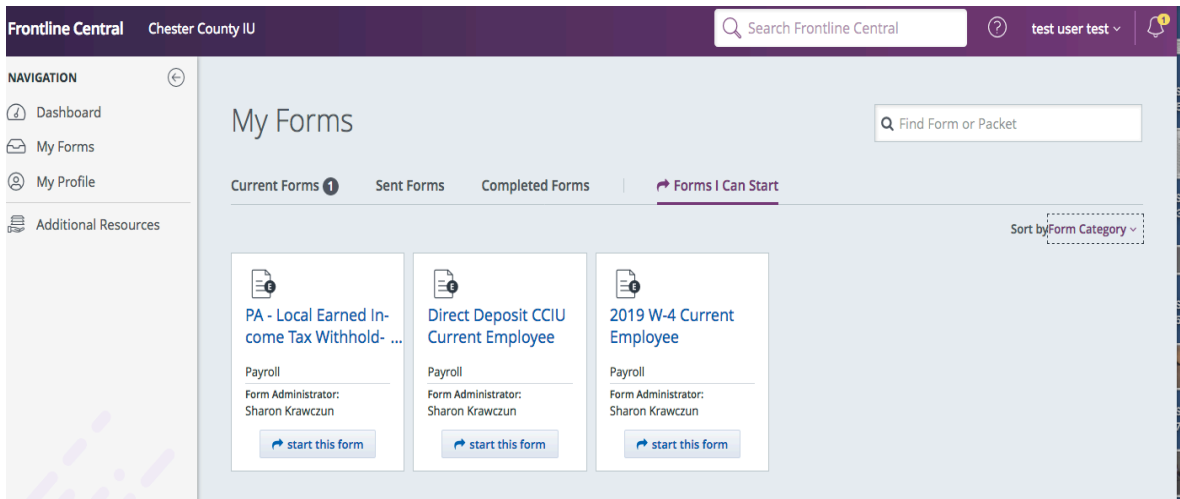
Frontline Central Chester County IU

Search Frontline Central

test user test

1

NAVIGATION

Dashboard

My Forms

My Profile

Additional Resources

My Forms

Find Form or Packet

Current Forms 1 Sent Forms Completed Forms Forms I Can Start

Sort by Form Category

PA - Local Earned Income Tax Withhold- ...

Payroll

Form Administrator:
Sharon Krawczun

start this form

Direct Deposit CCIU Current Employee

Payroll

Form Administrator:
Sharon Krawczun

start this form

2019 W-4 Current Employee

Payroll

Form Administrator:
Sharon Krawczun

start this form